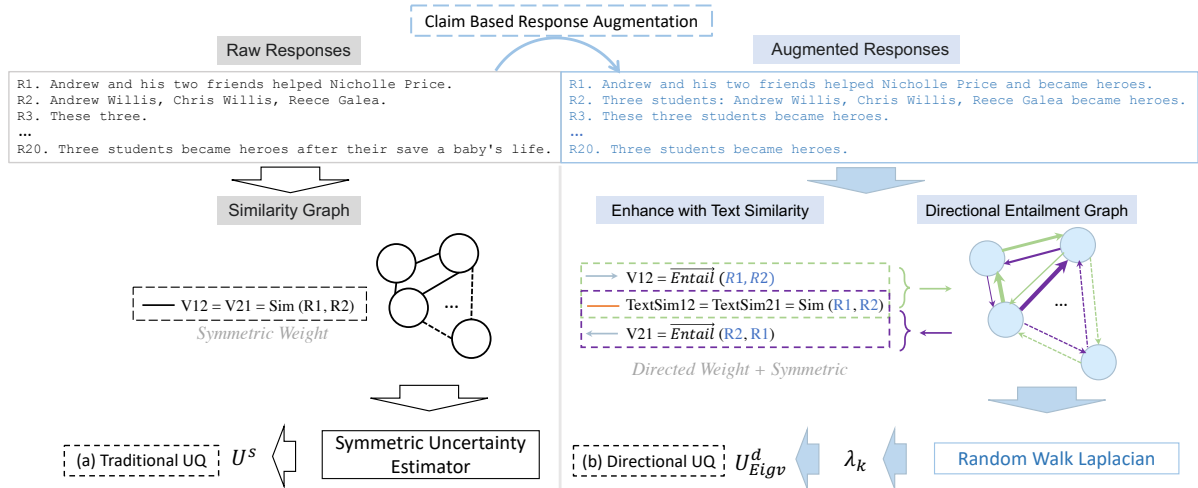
Claim Based Response Augmentation

Raw Responses

R1. Andrew and his two friends helped Nicholle Price.
R2. Andrew Willis, Chris Willis, Reece Galea.
R3. These three.
…
R20. Three students became heroes after their save a baby's life.

Augmented Responses

R1. Andrew and his two friends helped Nicholle Price and became heroes.
R2. Three students: Andrew Willis, Chris Willis, Reece Galea became heroes.
R3. These three students became heroes.
…
R20. Three students became heroes.

Similarity Graph

V12 = V21 = Sim (R1, R2)

…

Symmetric Weight

Enhance with Text Similarity

Directional Entailment Graph

V12 = $\overline{Entail}$ (R1, R2)

TextSim12 = TextSim21 = Sim (R1, R2)

V21 = $\overline{Entail}$ (R2, R1)

…

Directed Weight + Symmetric

(a) Traditional UQ $U^s$

Symmetric Uncertainty Estimator

(b) Directional UQ $U^d_{Eigv}$

$\lambda_k$

Random Walk Laplacian